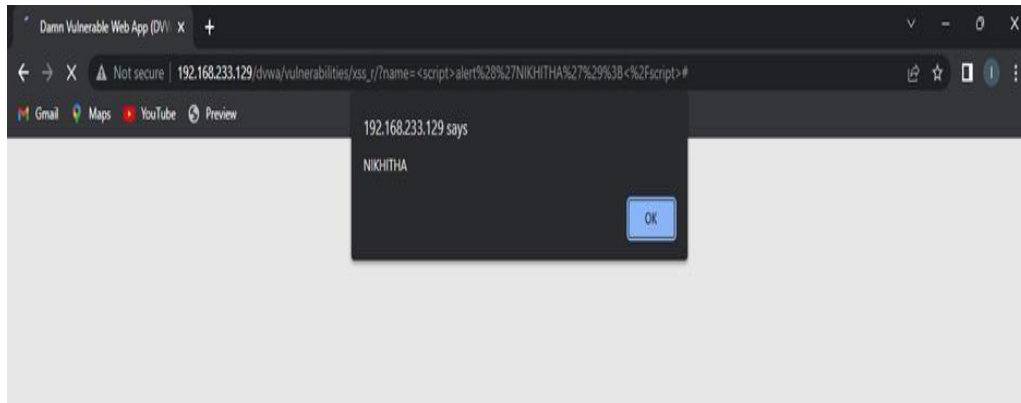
Damn Vulnerable Web App (DV X +

Not secure | 192.168.233.129/dvwa/vulnerabilities/xss_r/?name=<script>alert%28%27NIKHITHA%27%29%3B<%2Fscript>#

Gmail Maps YouTube Preview

192.168.233.129 says

NIKHITHA

OK